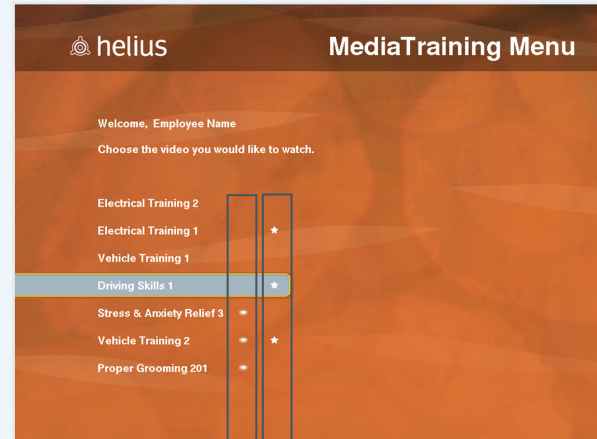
helius

MediaTraining Menu

Welcome, Employee Name

Choose the video you would like to watch.

Electrical Training 2

Electrical Training 1 ★

Vehicle Training 1

Driving Skills 1 ★

Stress & Anxiety Relief 3

Vehicle Training 2 ★

Proper Grooming 201